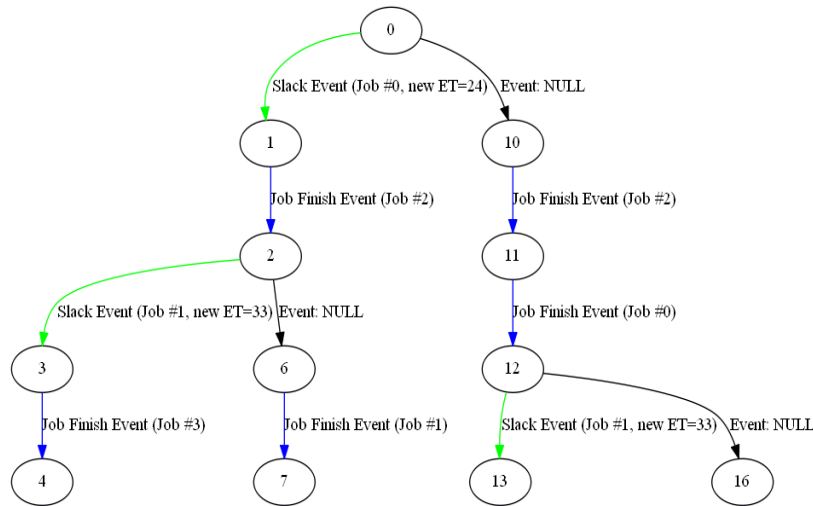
0

Slack Event (Job #0, new ET=24)

Event: NULL

1

10

Job Finish Event (Job #2)

Job Finish Event (Job #2)

2

11

Slack Event (Job #1, new ET=33)

Event: NULL

Job Finish Event (Job #0)

3

6

12

Job Finish Event (Job #3)

Job Finish Event (Job #1)

Slack Event (Job #1, new ET=33)

Event: NULL

4

7

13

16